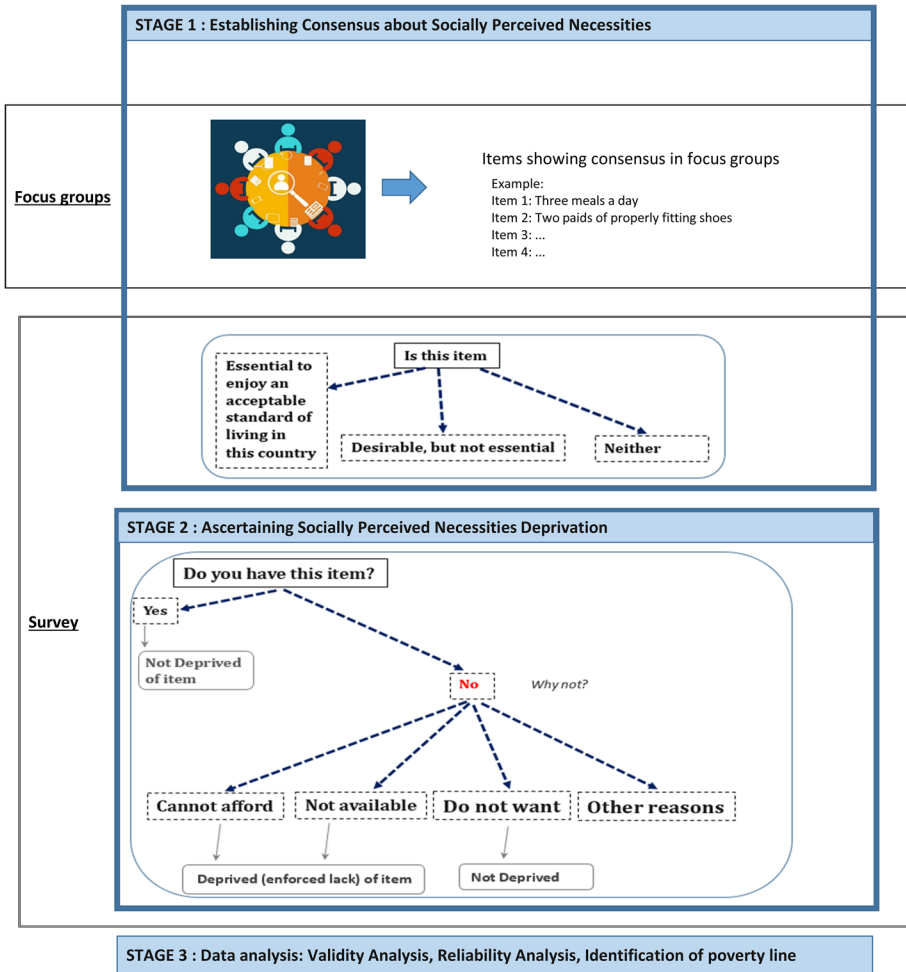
STAGE 1 : Establishing Consensus about Socially Perceived Necessities

Focus groups

Items showing consensus in focus groups

Example:
Item 1: Three meals a day
Item 2: Two paids of properly fitting shoes
Item 3: ...
Item 4: ...

Is this item

Essential to enjoy an acceptable standard of living in this country

Desirable, but not essential

Neither

STAGE 2 : Ascertaining Socially Perceived Necessities Deprivation

Survey

Do you have this item?

Yes

Not Deprived of item

No

Why not?

Cannot afford

Not available

Do not want

Other reasons

Deprived (enforced lack) of item

Not Deprived

STAGE 3 : Data analysis: Validity Analysis, Reliability Analysis, Identification of poverty line